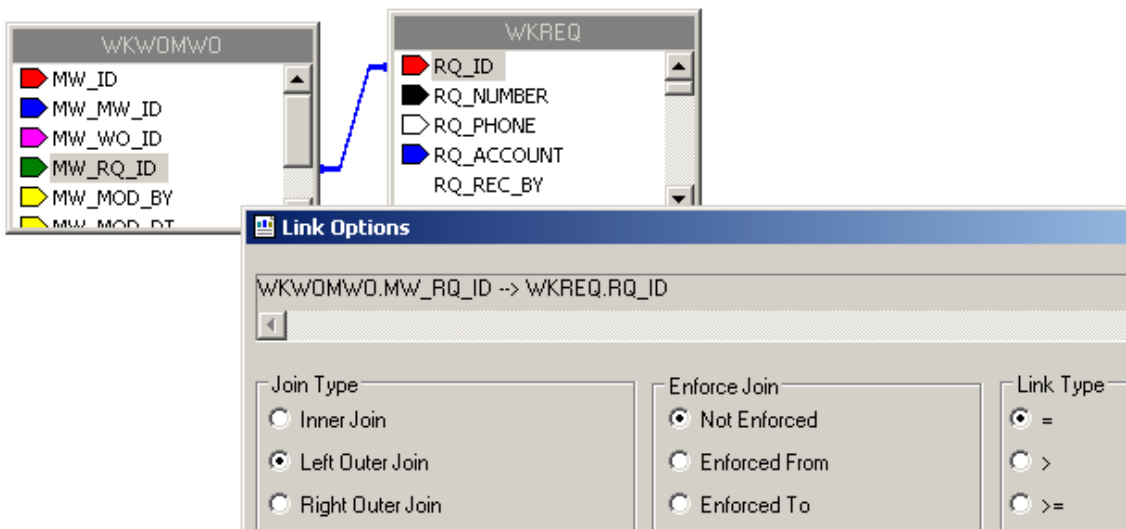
WKWOMWO
MW_ID
MW_MW_ID
MW_WO_ID
MW_RQ_ID
MW_MOD_BY
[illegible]

WKREQ
RQ_ID
RQ_NUMBER
RQ_PHONE
RQ_ACCOUNT
RQ_REC_BY

Link Options

WKWOMWO.MW_RQ_ID --> WKREQ.RQ_ID

Join Type
Inner Join
Left Outer Join
Right Outer Join

Enforce Join
Not Enforced
Enforced From
Enforced To

Link Type
=
>
>=